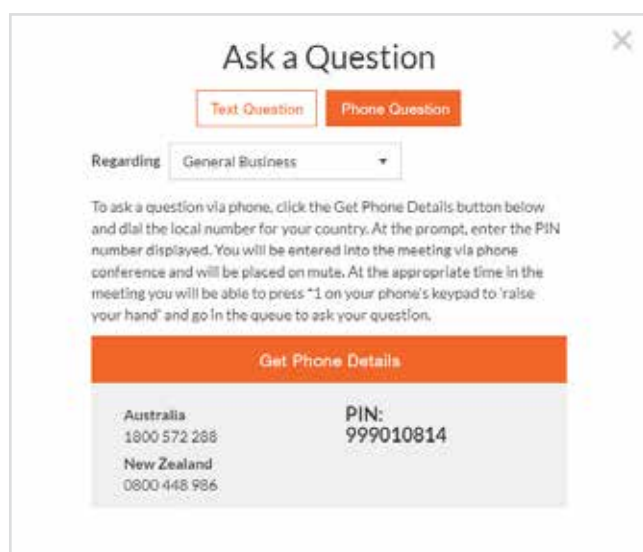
Ask a Question

×

Text Question

Phone Question

Regarding General Business

To ask a question via phone, click the Get Phone Details button below and dial the local number for your country. At the prompt, enter the PIN number displayed. You will be entered into the meeting via phone conference and will be placed on mute. At the appropriate time in the meeting you will be able to press *1 on your phone's keypad to 'raise your hand' and go in the queue to ask your question.

Get Phone Details

Australia
1800 572 288

New Zealand
0800 448 986

PIN:
999010814